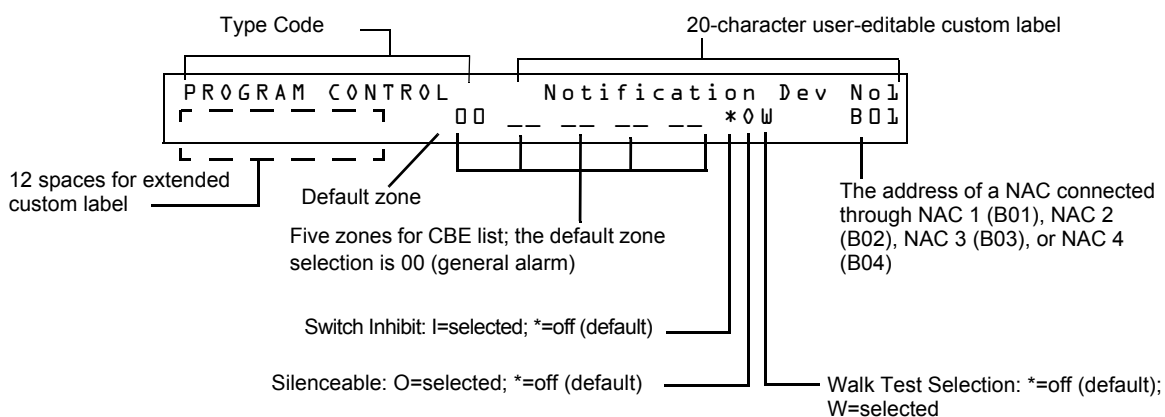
Type Code

20-character user-editable custom label

PROGRAM CONTROL Notification Dev No1

00 __ __ __ __ *0W B01

12 spaces for extended custom label

Default zone

Five zones for CBE list; the default zone selection is 00 (general alarm)

The address of a NAC connected through NAC 1 (B01), NAC 2 (B02), NAC 3 (B03), or NAC 4 (B04)

Switch Inhibit: I=selected; *=off (default)

Silenceable: O=selected; *=off (default)

Walk Test Selection: *=off (default); W=selected